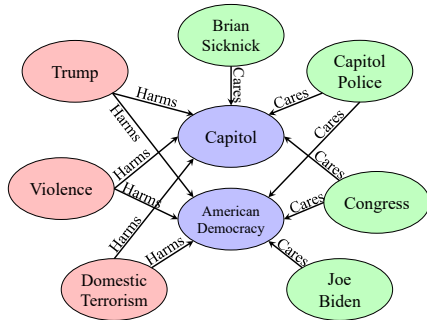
Brian Sicknick

Trump

Capitol Police

Cares

Harms

Cares

Harms

Capitol

Cares

Violence

Harms

Cares

Harms

Congress

American Democracy

Cares

Harms

Cares

Harms

Domestic Terrorism

Joe Biden